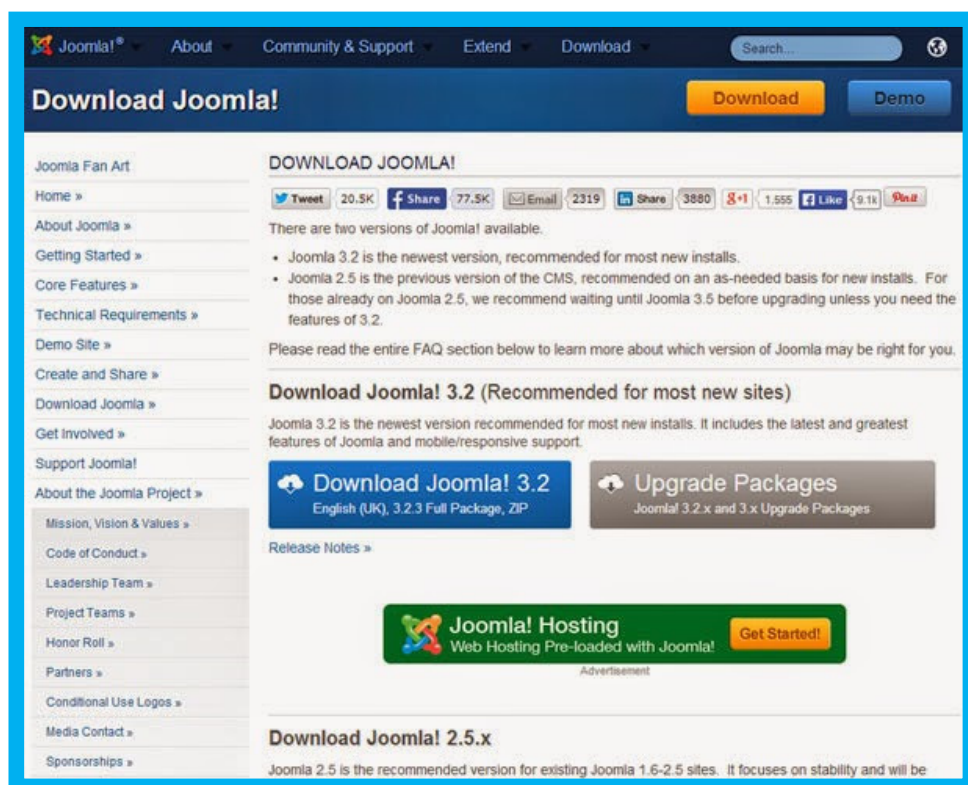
Joomla!® About Community & Support Extend Download Search...

Download Joomla!

Download Demo

Joomla Fan Art
Home »
About Joomla »
Getting Started »
Core Features »
Technical Requirements »
Demo Site »
Create and Share »
Download Joomla »
Get Involved »
Support Joomla!
About the Joomla Project »
Mission, Vision & Values »
Code of Conduct »
Leadership Team »
Project Teams »
Honor Roll »
Partners »
Conditional Use Logos »
Media Contact »
Sponsorships »

DOWNLOAD JOOMLA!

Tweet 20.5K Share 77.5K Email 2319 Share 3880 +1 1,555 Like 9.1k Pin it

There are two versions of Joomla! available.

- Joomla 3.2 is the newest version, recommended for most new installs.
- Joomla 2.5 is the previous version of the CMS, recommended on an as-needed basis for new installs. For those already on Joomla 2.5, we recommend waiting until Joomla 3.5 before upgrading unless you need the features of 3.2.

Please read the entire FAQ section below to learn more about which version of Joomla may be right for you.

Download Joomla! 3.2 (Recommended for most new sites)

Joomla 3.2 is the newest version recommended for most new installs. It includes the latest and greatest features of Joomla and mobile/responsive support.

Download Joomla! 3.2
English (UK), 3.2.3 Full Package, ZIP

Upgrade Packages
Joomla! 3.2.x and 3.x Upgrade Packages

Release Notes »

Joomla! Hosting
Web Hosting Pre-loaded with Joomla!
Get Started!
Advertisement

Download Joomla! 2.5.x

Joomla 2.5 is the recommended version for existing Joomla 1.6-2.5 sites. It focuses on stability and will be